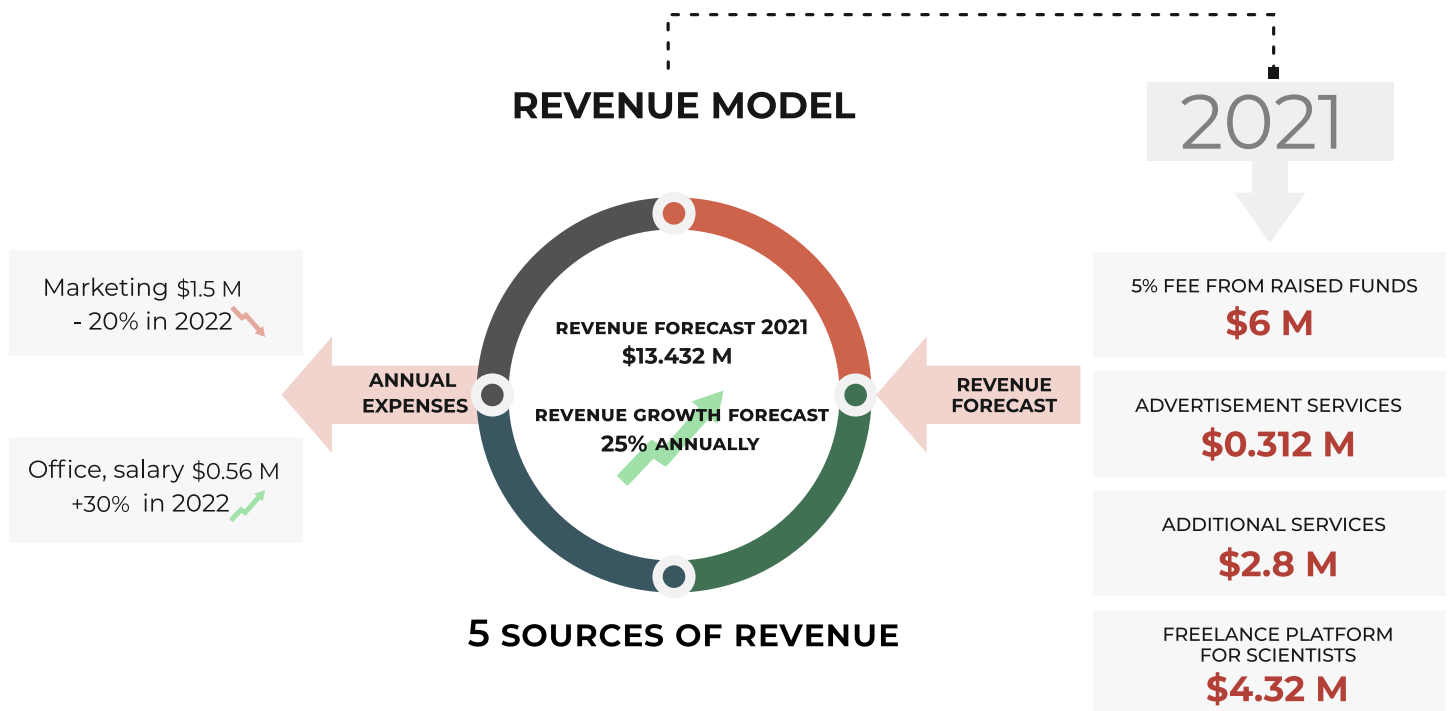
REVENUE MODEL

2021

Marketing $1.5 M
- 20% in 2022

Office, salary $0.56 M
+30% in 2022

ANNUAL EXPENSES

REVENUE FORECAST 2021
$13.432 M

REVENUE GROWTH FORECAST
25% ANNUALLY

REVENUE FORECAST

5 SOURCES OF REVENUE

5% FEE FROM RAISED FUNDS
$6 M

ADVERTISEMENT SERVICES
$0.312 M

ADDITIONAL SERVICES
$2.8 M

FREELANCE PLATFORM FOR SCIENTISTS
$4.32 M